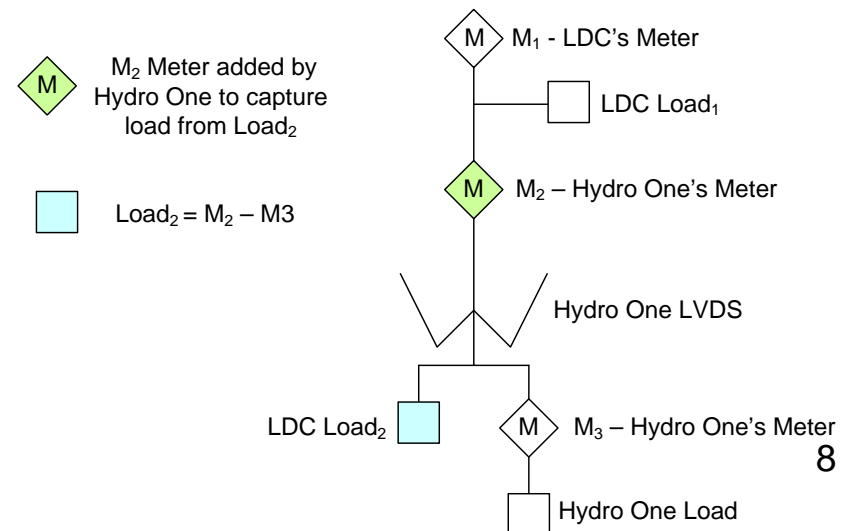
M

$M_2$ Meter added by Hydro One to capture load from $Load_2$

$Load_2 = M_2 – M3$

M

$M_1$ - LDC's Meter

LDC $Load_1$

M

$M_2$ – Hydro One's Meter

Hydro One LVDS

LDC $Load_2$

M

$M_3$ – Hydro One's Meter

Hydro One Load

8